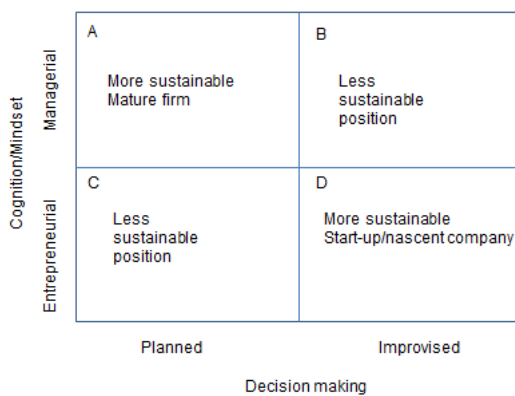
Cognition/Mindset

Managerial

Entrepreneurial

A

More sustainable
Mature firm

B

Less
sustainable
position

C

Less
sustainable
position

D

More sustainable
Start-up/nascent company

Planned

Improvised

Decision making